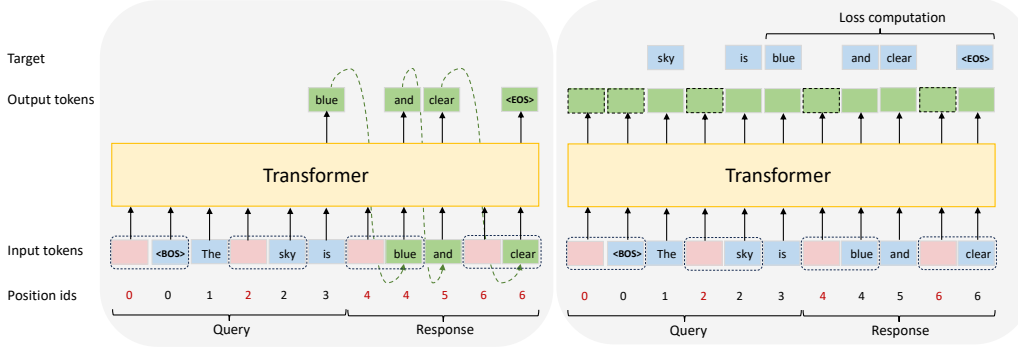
Loss computation

Target

sky is blue and clear <EOS>

Output tokens

blue and clear <EOS>

Transformer

Transformer

Input tokens

<BOS> The sky is blue and clear

<BOS> The sky is blue and clear

Position ids

0 0 1 2 2 3 4 4 5 6 6

0 0 1 2 2 3 4 4 5 6 6

Query Response

Query Response